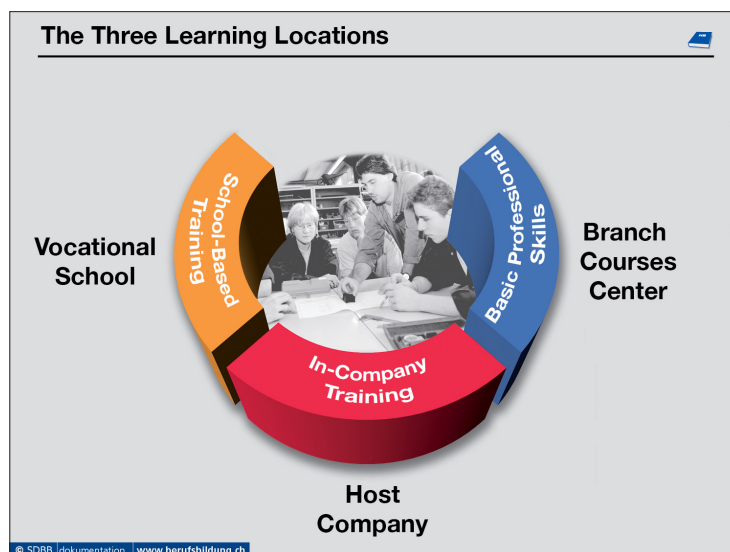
The Three Learning Locations

Vocational School

School-Based Training

Basic Professional Skills

Branch Courses Center

In-Company Training

Host Company

© SDBB | dokumentation | www.berufsbildung.ch